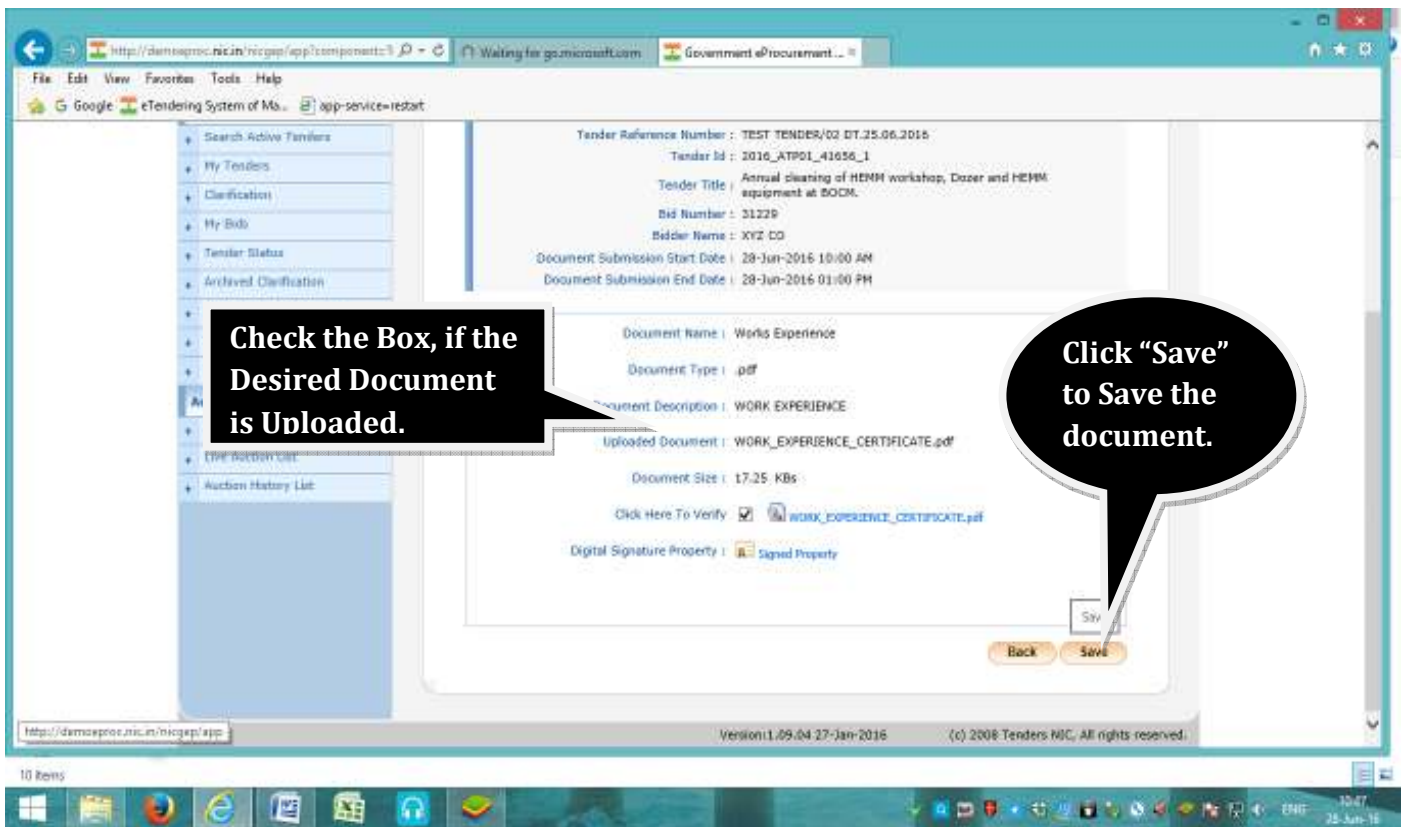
http://demoeproc.nic.in/nicgep/app?component=1 Waiting for go.microsoft.com Government eProcurement ...

File Edit View Favorites Tools Help

Google eTendering System of Ma... app-service=restart

Search Active Tenders
My Tenders
Clarification
My Bids
Tender Status
Archived Clarification
Live Auction List
Auction History List

Tender Reference Number : TEST TENDER/02 DT.25.06.2016
Tender Id : 2016_ATP01_41656_1
Tender Title : Annual cleaning of HEMM workshop, Dozer and HEMM equipment at BOCM.
Bid Number : 31229
Bidder Name : XYZ CO
Document Submission Start Date : 28-Jun-2016 10:00 AM
Document Submission End Date : 28-Jun-2016 01:00 PM

Check the Box, if the Desired Document is Uploaded.

Document Name : Works Experience
Document Type : .pdf
Document Description : WORK EXPERIENCE
Uploaded Document : WORK_EXPERIENCE_CERTIFICATE.pdf
Document Size : 17.25 KBs
Click Here To Verify WORK_EXPERIENCE_CERTIFICATE.pdf
Digital Signature Property : Signed Property

Click "Save" to Save the document.

Sav

Back Save

http://demoeproc.nic.in/nicgep/app

Version:1.09.04 27-Jan-2016 (c) 2008 Tenders NIC, All rights reserved.

10 items

ENG 10:47 28-Jun-16